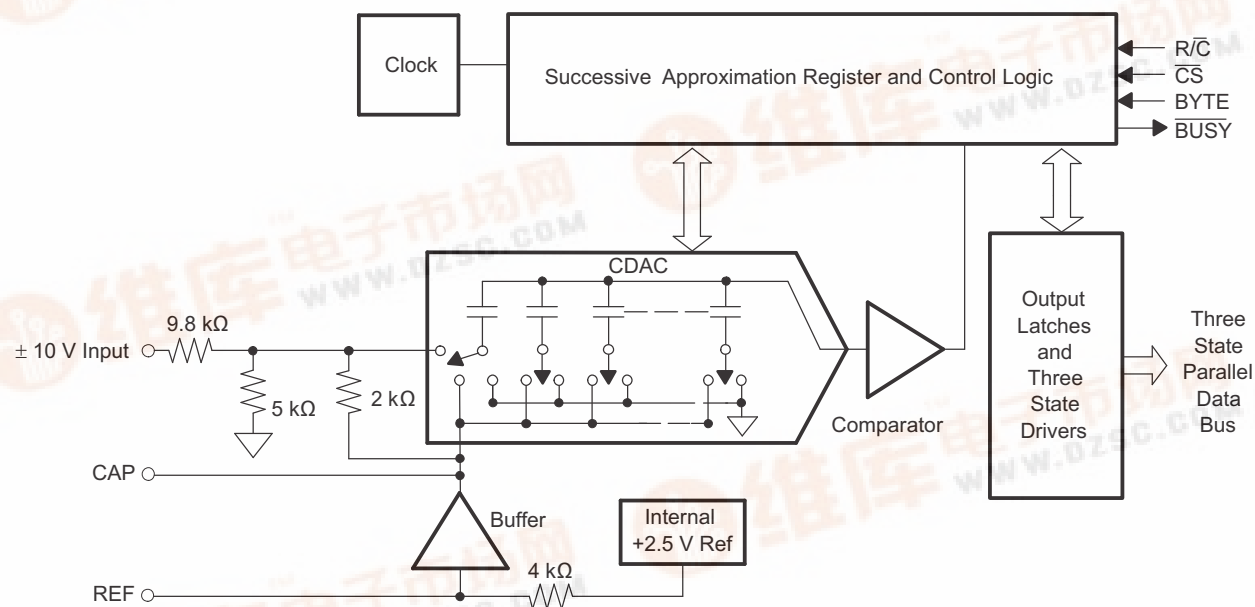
Clock

Successive Approximation Register and Control Logic

$R/\overline{C}$
$\overline{CS}$
BYTE
$\overline{BUSY}$

CDAC

9.8 kΩ

± 10 V Input

5 kΩ

2 kΩ

Comparator

Output Latches and Three State Drivers

Three State Parallel Data Bus

CAP

Buffer

Internal +2.5 V Ref

4 kΩ

REF

维库电子市场网 www.dzsc.com